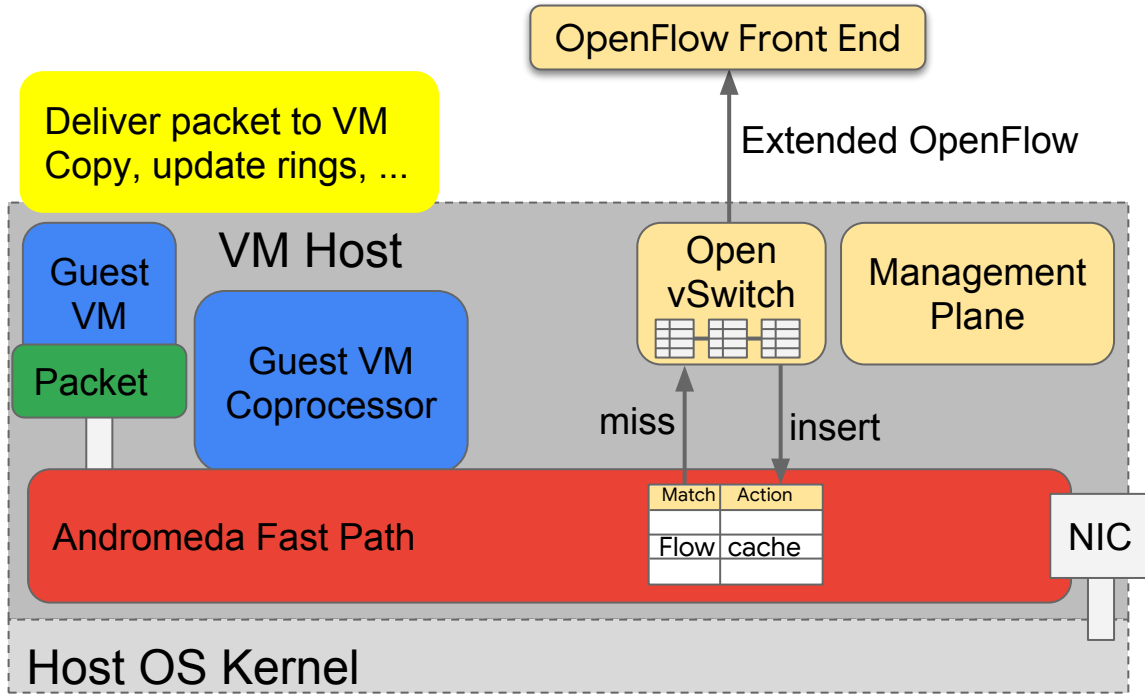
OpenFlow Front End

Deliver packet to VM
Copy, update rings, ...

Extended OpenFlow

VM Host

Guest VM

Packet

Guest VM Coprocessor

Open vSwitch

Management Plane

miss

insert

| Match | Action |
|---|---|
| | |
| Flow | cache |
| | |

Andromeda Fast Path

NIC

Host OS Kernel